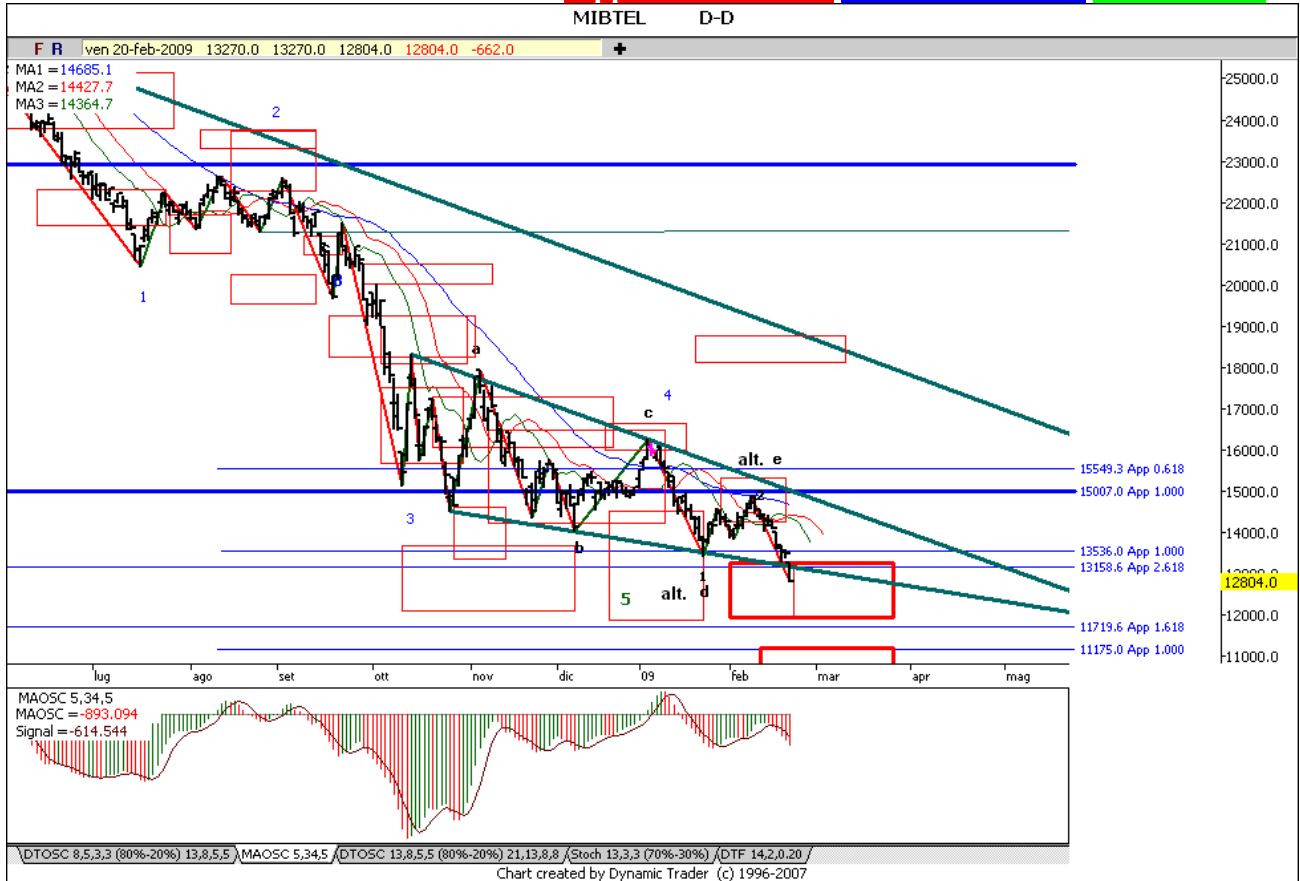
MIBTEL D-D

F R ven 20-feb-2009 13270.0 13270.0 12804.0 12804.0 -662.0 +

MA1 = 14685.1
MA2 = 14427.7
MA3 = 14364.7

2
1
3
a
4
c
alt. e
2
3
b
1
d
5
alt.

25000.0
24000.0
23000.0
22000.0
21000.0
20000.0
19000.0
18000.0
17000.0
16000.0
15549.3 App 0.618
15007.0 App 1.000
15000.0
14000.0
13536.0 App 1.000
13158.6 App 2.618
12804.0
12000.0
11719.6 App 1.618
11175.0 App 1.000
11000.0

lug ago set ott nov dic 09 feb mar apr mag

MAOSC 5,34,5
MAOSC = -893.094
Signal = -614.544

DTOSC 8,5,3,3 (80%-20%) 13,8,5,5 | MAOSC 5,34,5 | DTOSC 13,8,5,5 (80%-20%) 21,13,8,8 | Stoch 13,3,3 (70%-30%) | DTF 14,2,0.20

Chart created by Dynamic Trader (c) 1996-2007